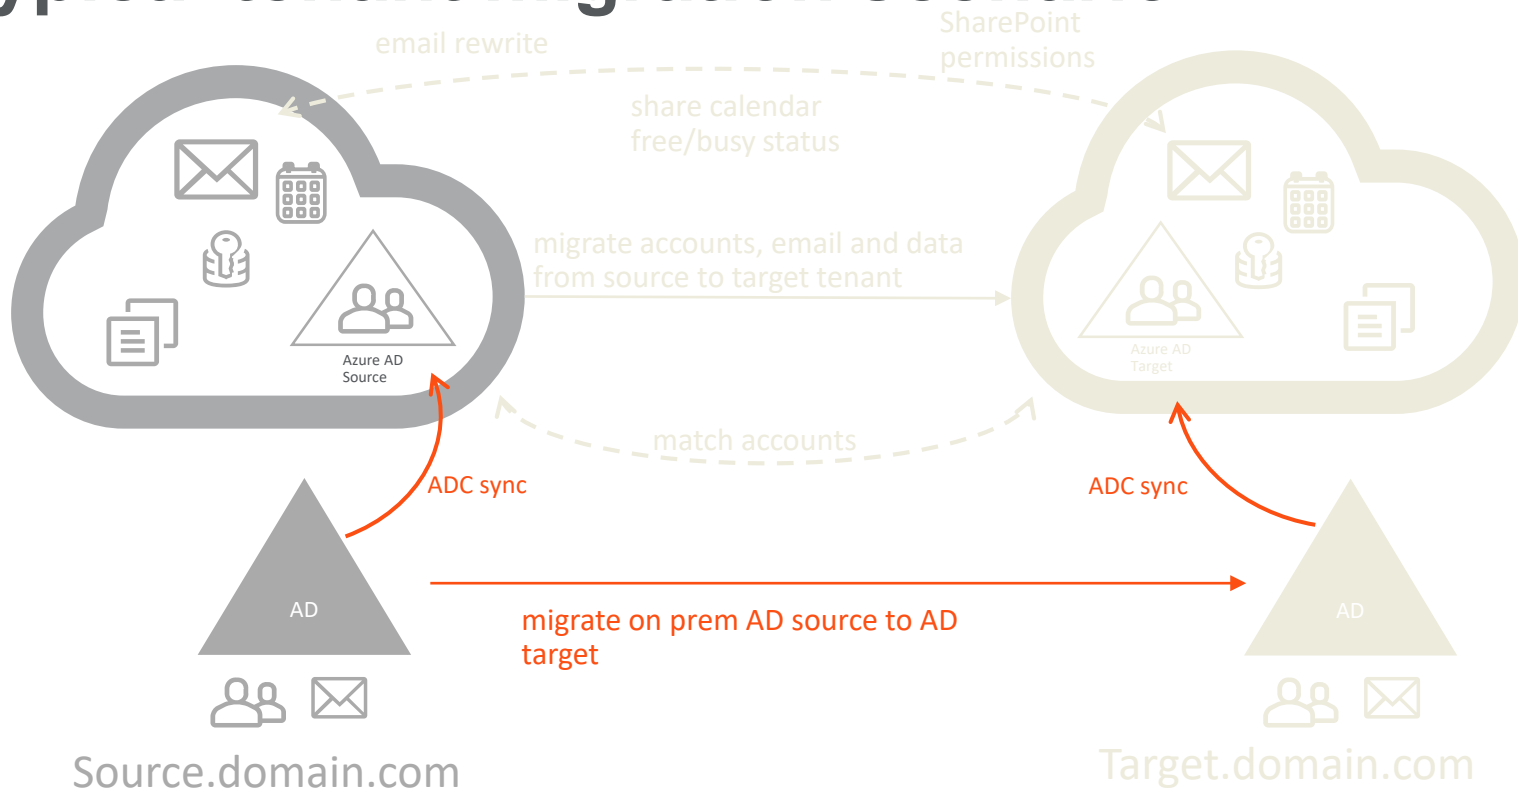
email rewrite

SharePoint permissions

share calendar free/busy status

migrate accounts, email and data from source to target tenant

Azure AD Source

Azure AD Target

match accounts

ADC sync

ADC sync

AD

migrate on prem AD source to AD target

AD

Source.domain.com

Target.domain.com